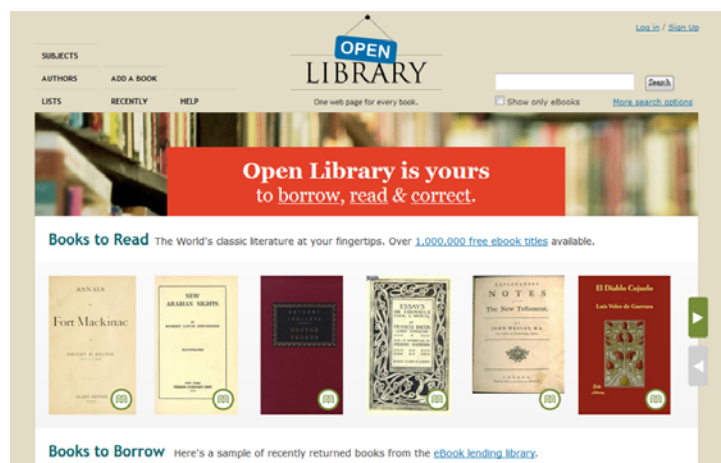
Log in / Sign Up

SUBJECTS
AUTHORS
ADD A BOOK
LISTS
RECENTLY
HELP

OPEN LIBRARY
One web page for every book.

Search
Show only eBooks
More search options

Open Library is yours
to borrow, read & correct.

Books to Read The World's classic literature at your fingertips. Over 1,000,000 free ebook titles available.

ANNALS
Fort Mackinac

NEW ARABIAN NIGHTS

ESSAYS

NOTES
the New Testament.
JOHN WESLEY

El Diablo Cojuelo
Luis Velez de Guevara

Books to Borrow Here's a sample of recently returned books from the eBook lending library.